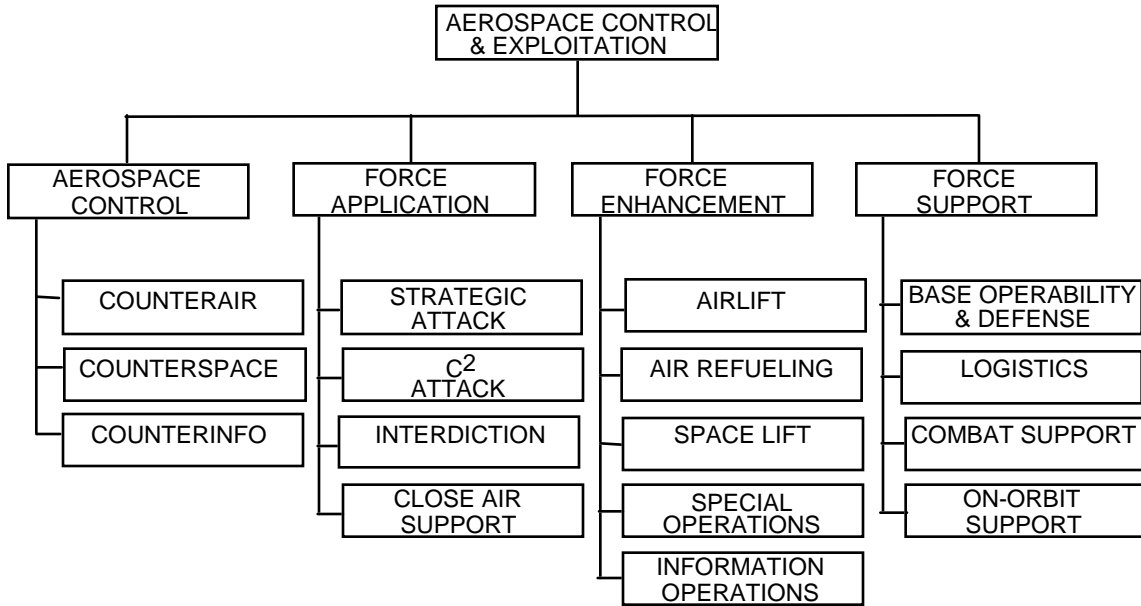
AEROSPACE CONTROL & EXPLOITATION

AEROSPACE CONTROL

COUNTERAIR

COUNTERSPACE

COUNTERINFO

FORCE APPLICATION

STRATEGIC ATTACK

$C^2$ ATTACK

INTERDICTION

CLOSE AIR SUPPORT

FORCE ENHANCEMENT

AIRLIFT

AIR REFUELING

SPACE LIFT

SPECIAL OPERATIONS

INFORMATION OPERATIONS

FORCE SUPPORT

BASE OPERABILITY & DEFENSE

LOGISTICS

COMBAT SUPPORT

ON-ORBIT SUPPORT